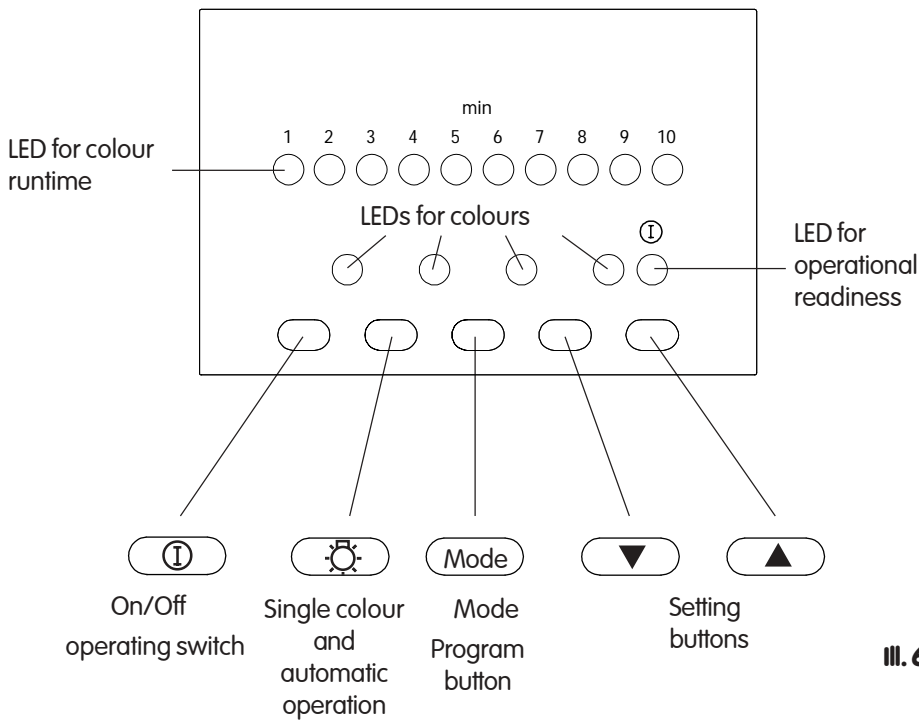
min

1 2 3 4 5 6 7 8 9 10

LED for colour runtime

LEDs for colours

LED for operational readiness

Mode

On/Off operating switch

Single colour and automatic operation

Mode Program button

Setting buttons

Ill. 6